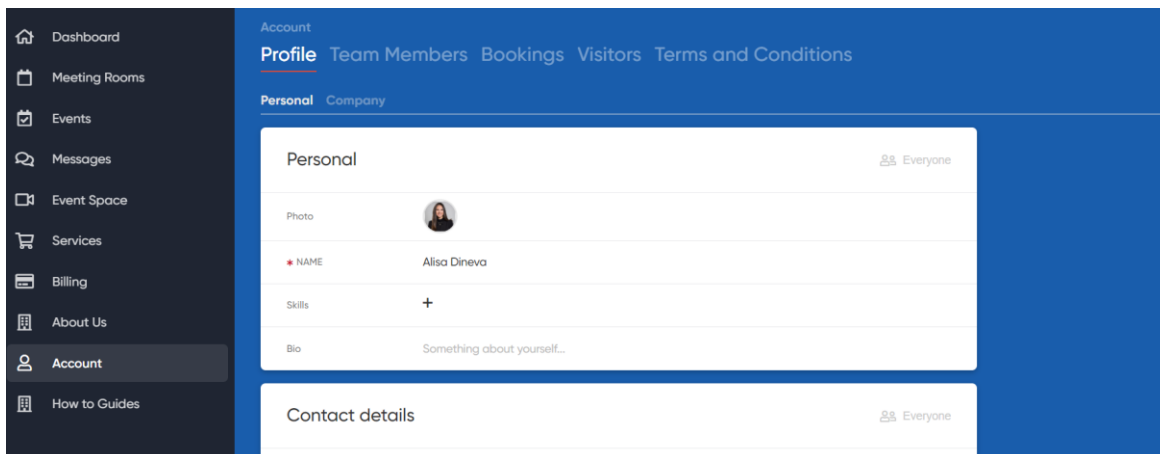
Dashboard
Meeting Rooms
Events
Messages
Event Space
Services
Billing
About Us
Account
How to Guides

Account
Profile Team Members Bookings Visitors Terms and Conditions

Personal Company

Personal
Everyone

Photo
* NAME Alisa Dineva
Skills +
Bio Something about yourself...

Contact details
Everyone